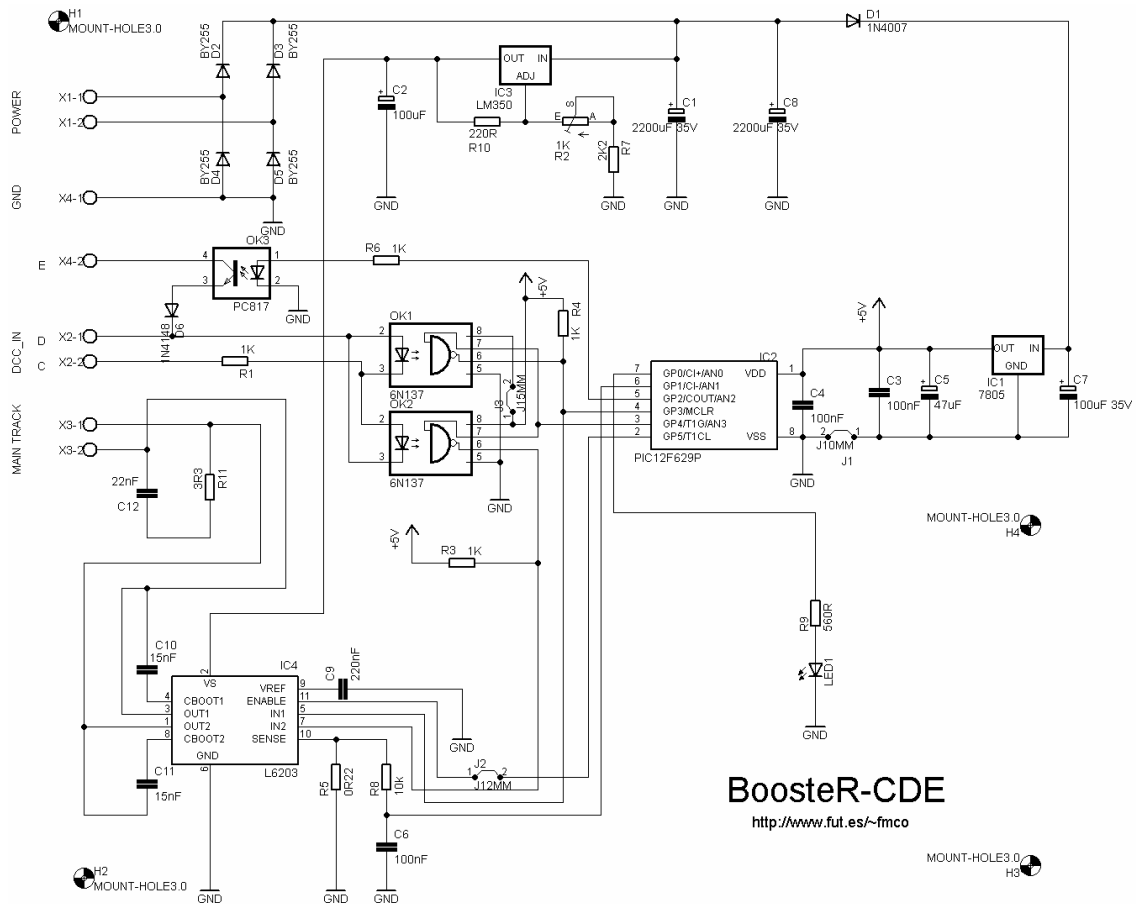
H1
MOUNT-HOLE3.0

BY255 D2
D3 BY255
POWER
X1-1
X1-2
BY255 D4
D5 BY255
GND
X4-1
GND

OUT IN
ADJ
IC3
LM350
C2
100uF
GND
220R
R10
S
E A
1K
R2
2K2
R7
GND
C1
2200uF 35V
GND
D1
1N4007
C8
2200uF 35V
GND

OK3
E
X4-2
4 1
3 2
PC817
GND
R6 1K
+5V
D6
1N4148
DCC_IN
D
X2-1
C
X2-2
1K
R1
OK1
2 8
7
3 6
5
6N137
R4
1K
J3
J15MM
2
1
OK2
2 8
7
3 6
5
6N137
GND

IC2
7 GP0/CI+/AN0 VDD 1
6 GP1/CI-/AN1
5 GP2/COUT/AN2
4 GP3/MCLR
3 GP4/T1G/AN3
2 GP5/T1CL VSS 8
PIC12F629P
C4
100nF
GND
2 1
J10MM
J1
+5V
C3
100nF
C5
47uF
OUT IN
GND
IC1
7805
C7
100uF 35V

MAIN TRACK
X3-1
X3-2
22nF
C12
3R3
R11

MOUNT-HOLE3.0
H4

+5V
R3 1K

C10
15nF
IC4
2 VS
4 CBOOT1
3 OUT1
1 OUT2
8 CBOOT2
6 GND
VREF 9
ENABLE 11
IN1 5
IN2 7
SENSE 10
L6203
C9
220nF
GND
C11
15nF
R5
0R22
R8
10k
1 J2 2
J12MM
C6
100nF
GND
GND
GND

R9
560R
LED1
GND

BoosteR-CDE
http://www.fut.es/~fmco

H2
MOUNT-HOLE3.0

MOUNT-HOLE3.0
H3